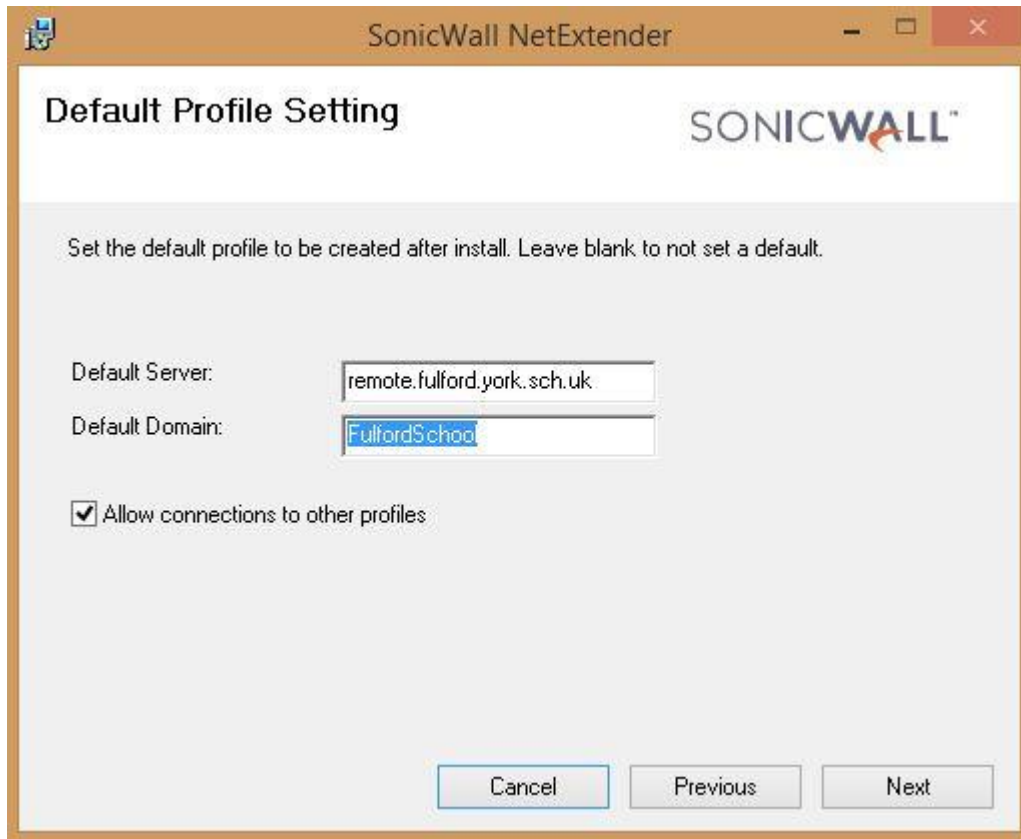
SonicWall NetExtender

Default Profile Setting

SONICWALL

Set the default profile to be created after install. Leave blank to not set a default.

Default Server: remote.fulford.york.sch.uk

Default Domain: FulfordSchool

Allow connections to other profiles

Cancel Previous Next